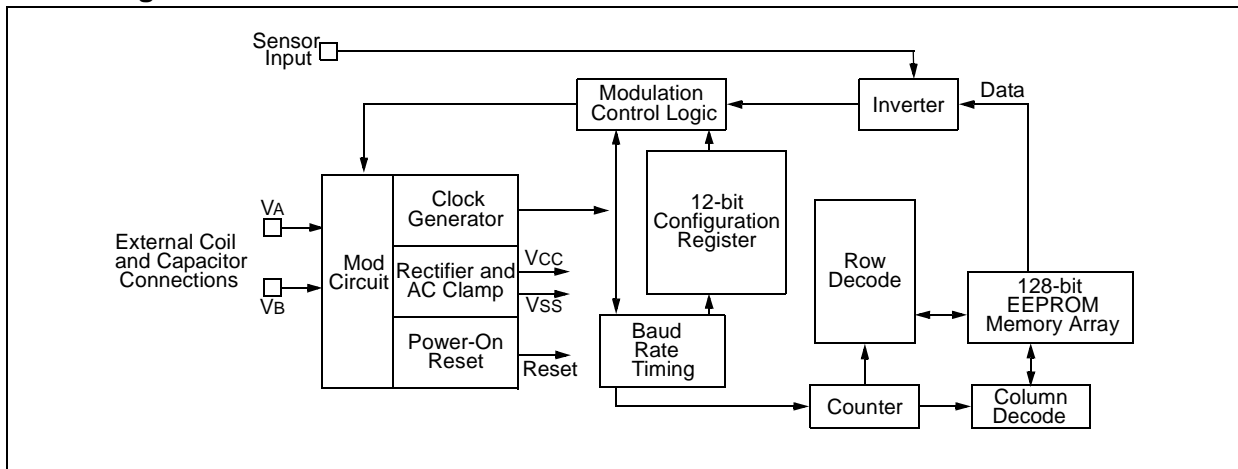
Sensor Input

Modulation Control Logic

Inverter

Data

12-bit Configuration Register

VA

VB

External Coil and Capacitor Connections

Mod Circuit

Clock Generator

Rectifier and AC Clamp

VCC

VSS

Power-On Reset

Reset

Baud Rate Timing

Row Decode

128-bit EEPROM Memory Array

Counter

Column Decode